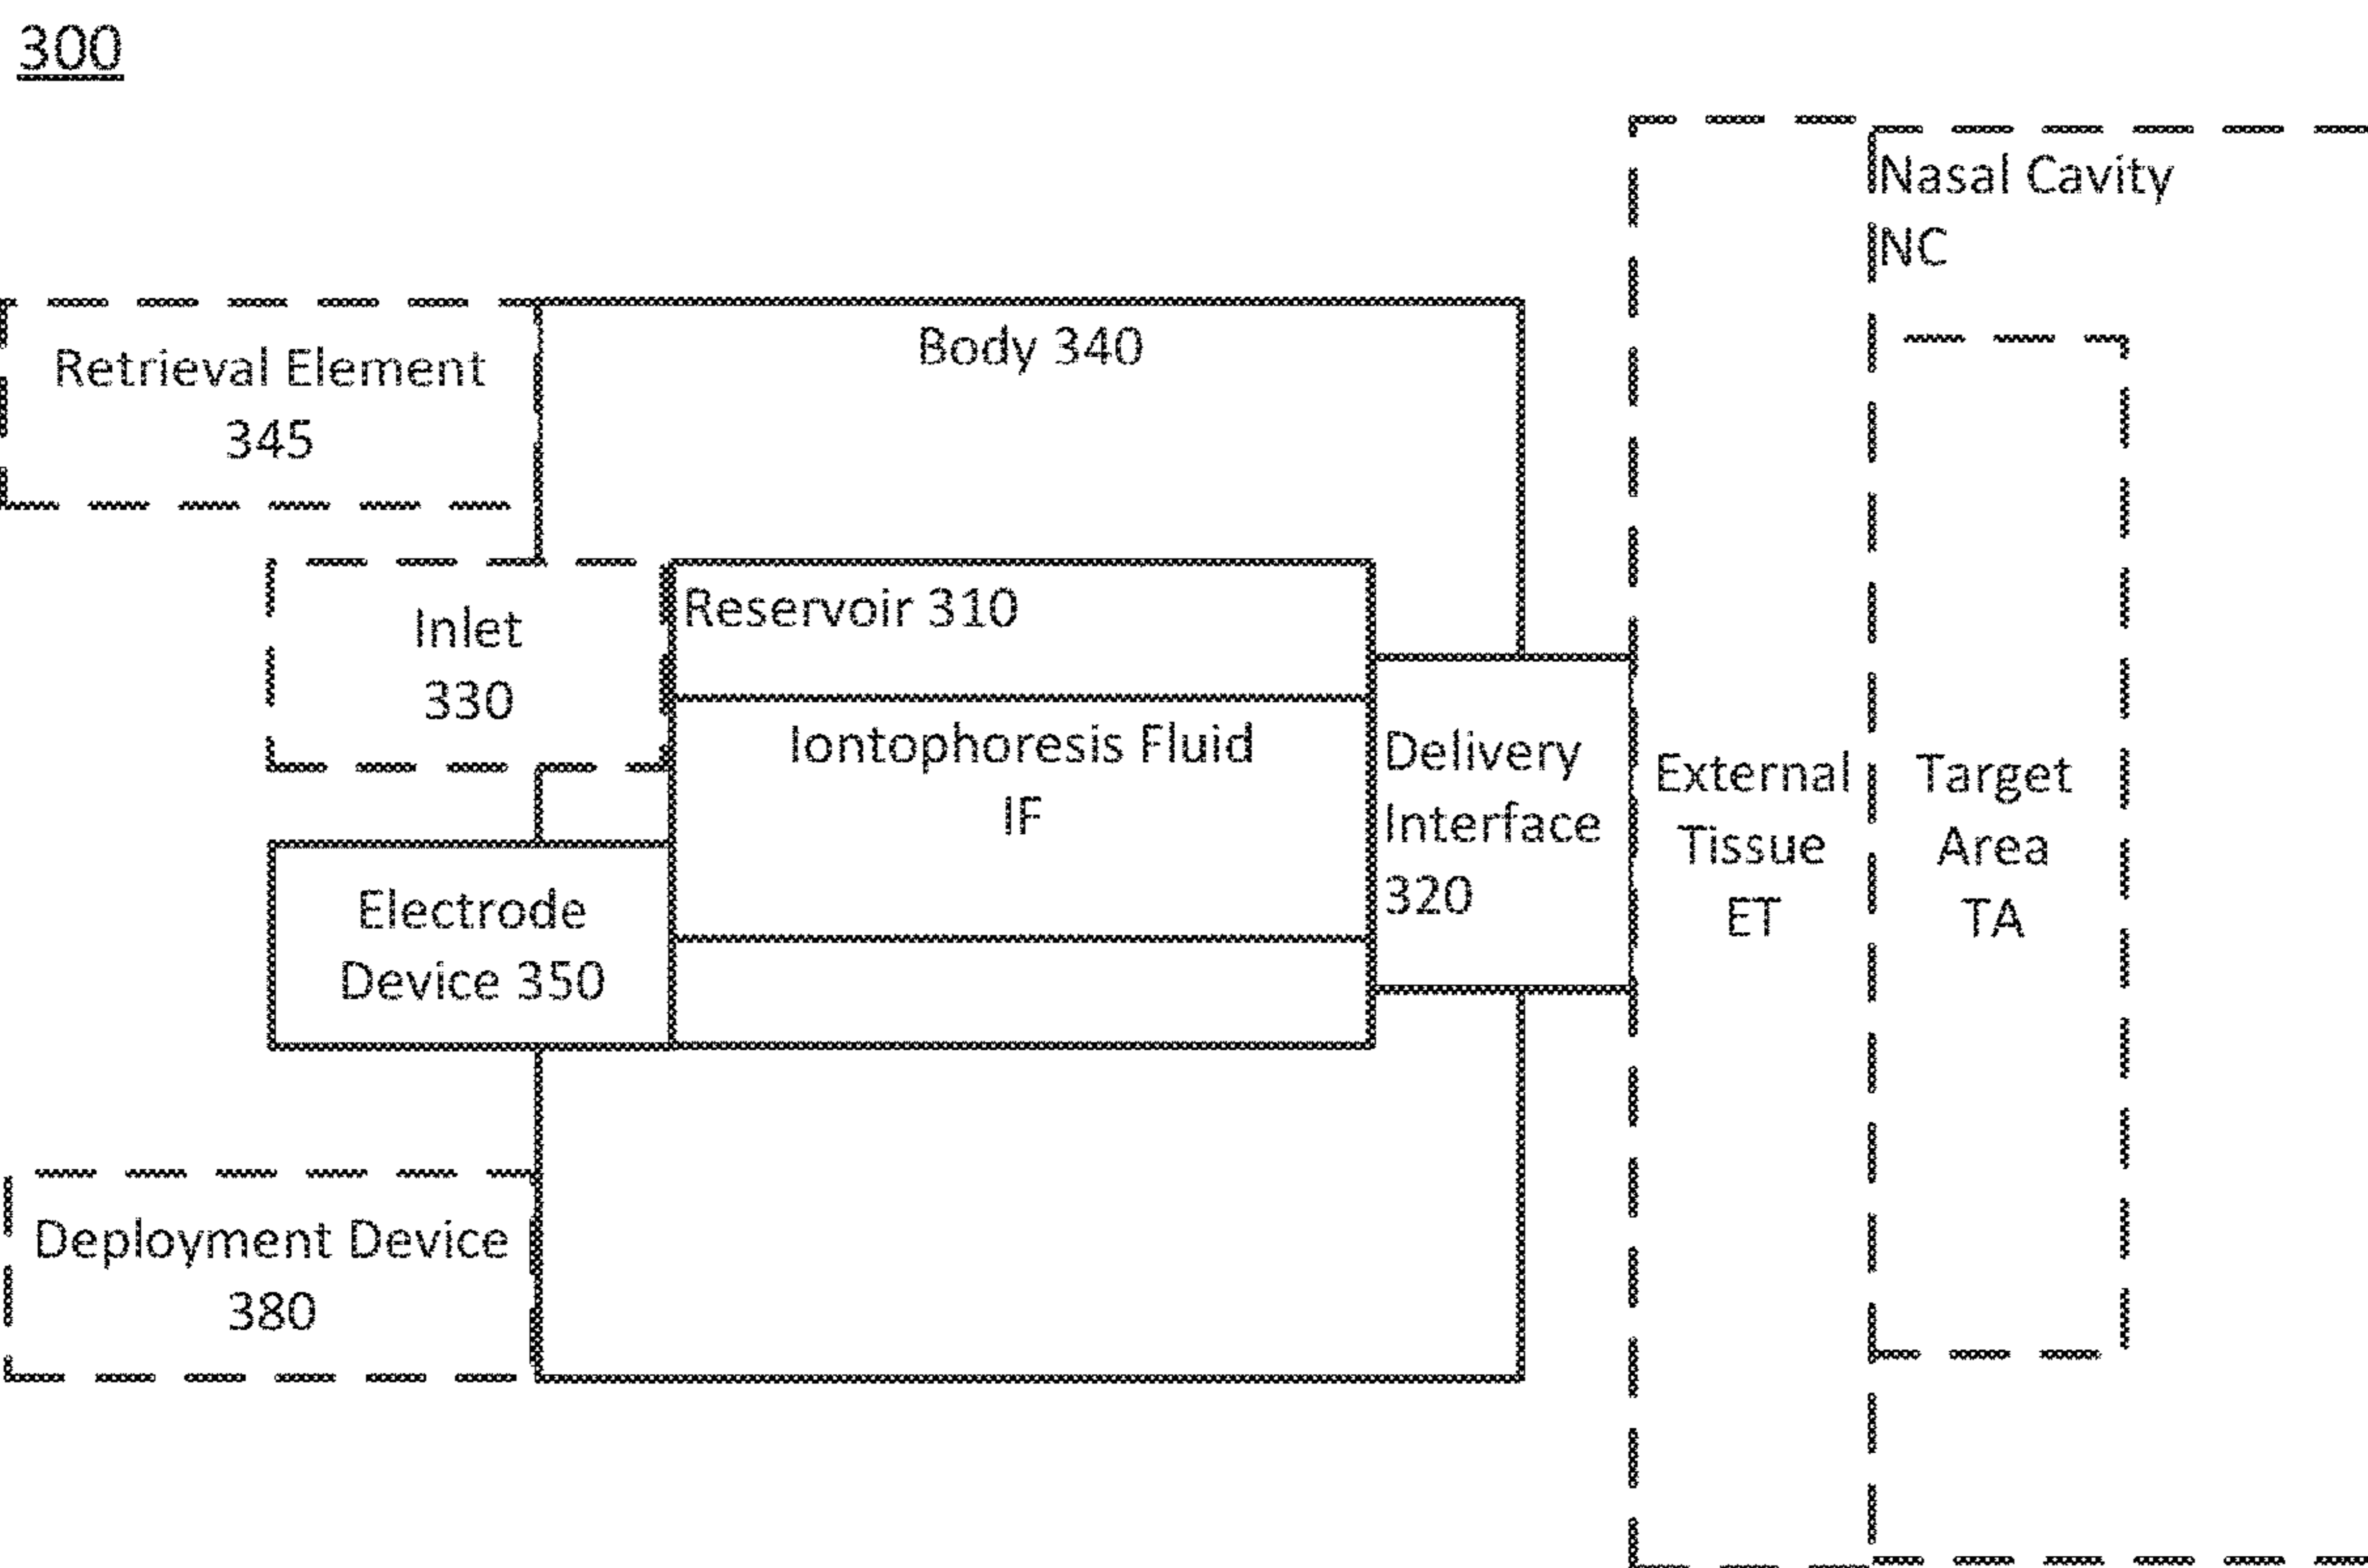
300

Nasal Cavity
NC

Retrieval Element
345

Body 340

Inlet
330

Reservoir 310

Iontophoresis Fluid
IF

Delivery
Interface
320

External
Tissue
ET

Target
Area
TA

Electrode
Device 350

Deployment Device
380